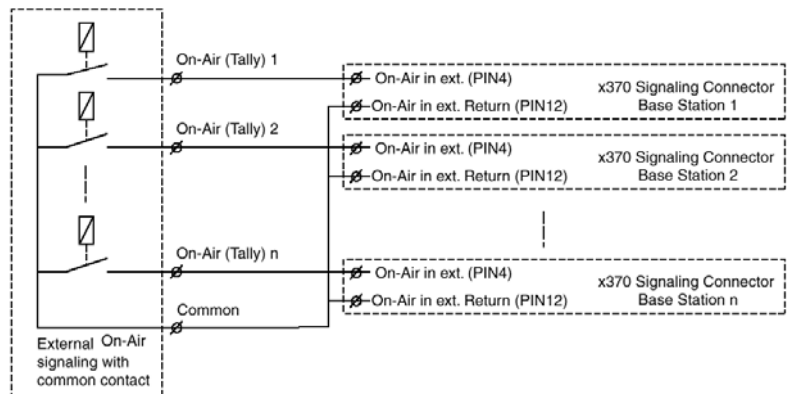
On-Air (Tally) 1

On-Air in ext. (PIN4)

On-Air in ext. Return (PIN12)

x370 Signaling Connector Base Station 1

On-Air (Tally) 2

On-Air in ext. (PIN4)

On-Air in ext. Return (PIN12)

x370 Signaling Connector Base Station 2

On-Air (Tally) n

On-Air in ext. (PIN4)

On-Air in ext. Return (PIN12)

x370 Signaling Connector Base Station n

Common

External On-Air signaling with common contact